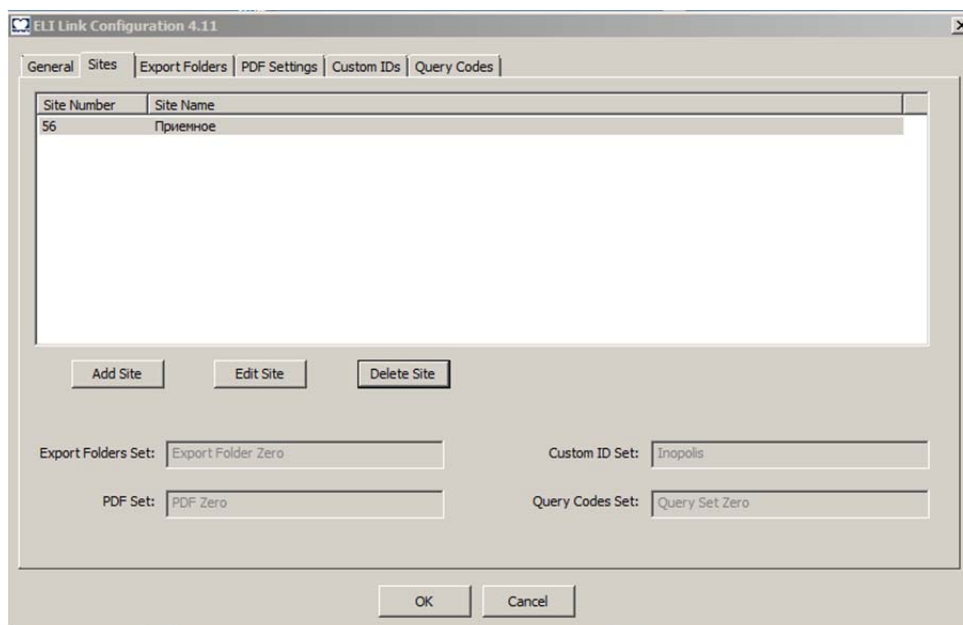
ELI Link Configuration 4.11

General | Sites | Export Folders | PDF Settings | Custom IDs | Query Codes

| Site Number | Site Name |
|---|---|
| 56 | Приемное |

Add Site
Edit Site
Delete Site

Export Folders Set: Export Folder Zero
Custom ID Set: Inopolis
PDF Set: PDF Zero
Query Codes Set: Query Set Zero

OK
Cancel